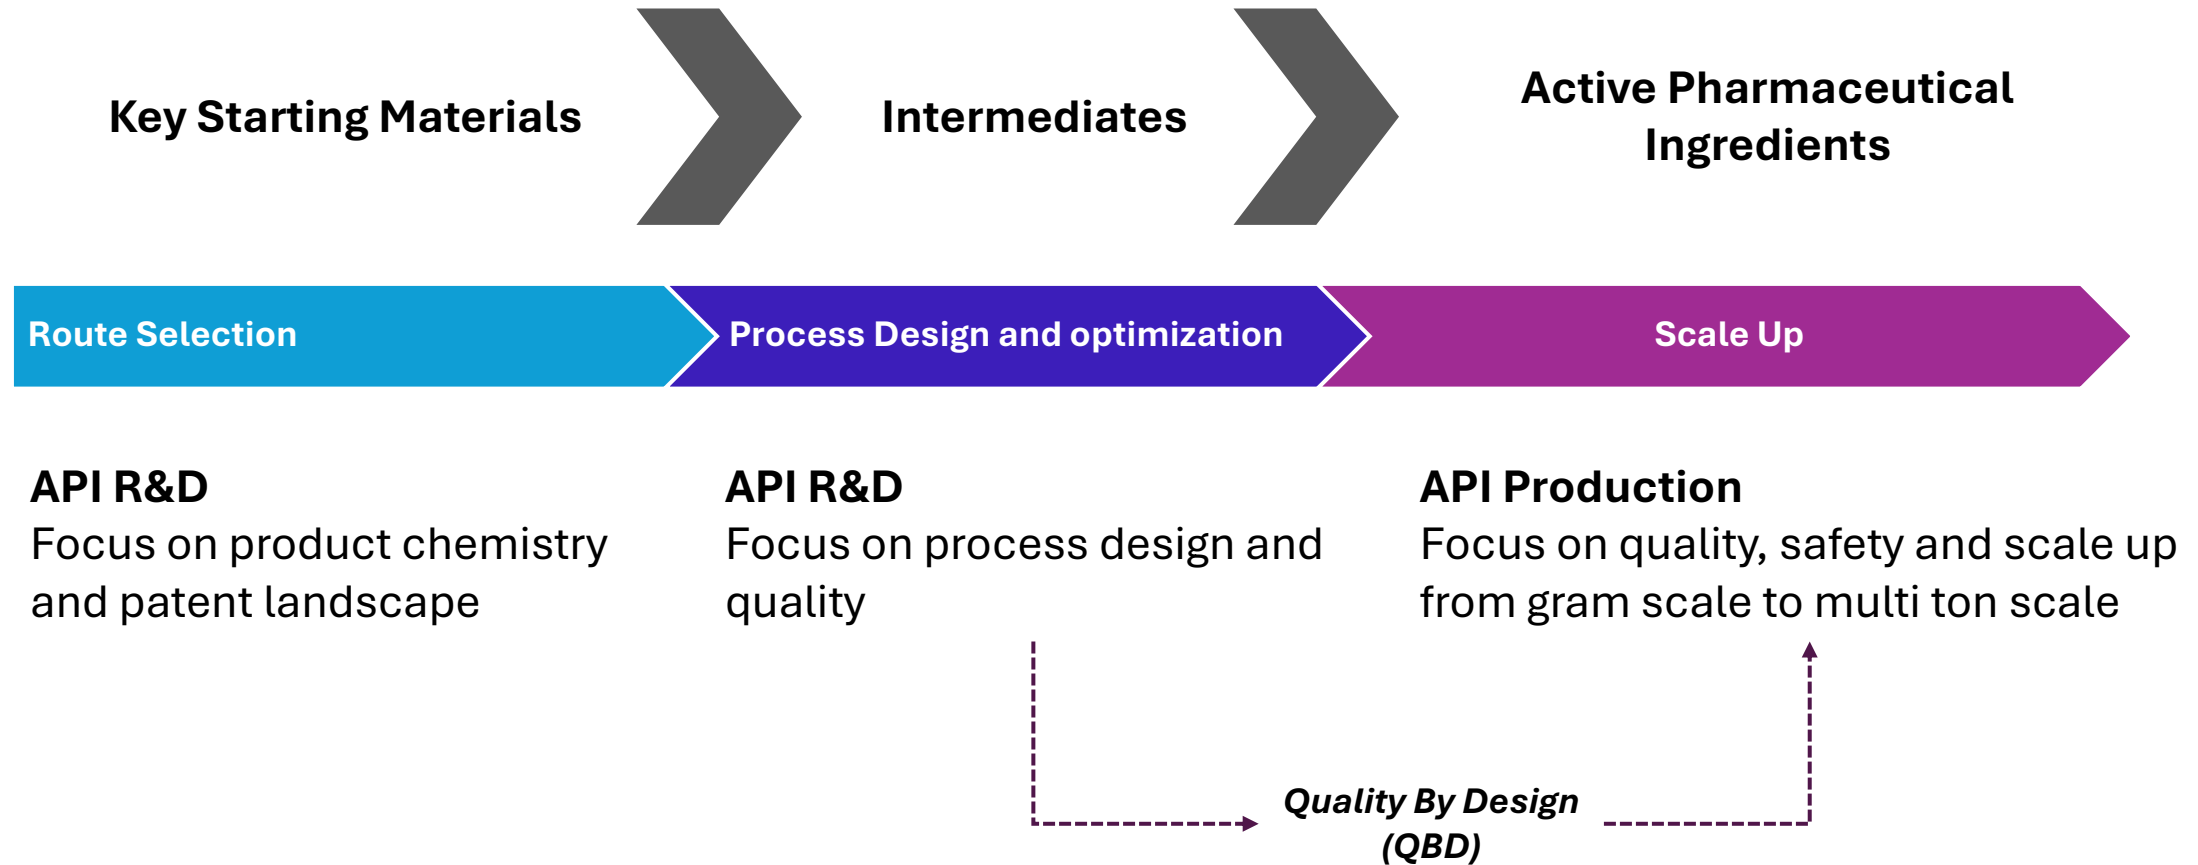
Key Starting Materials

Intermediates

Active Pharmaceutical Ingredients

Route Selection

Process Design and optimization

Scale Up

API R&D
Focus on product chemistry and patent landscape

API R&D
Focus on process design and quality

API Production
Focus on quality, safety and scale up from gram scale to multi ton scale

Quality By Design (QBD)